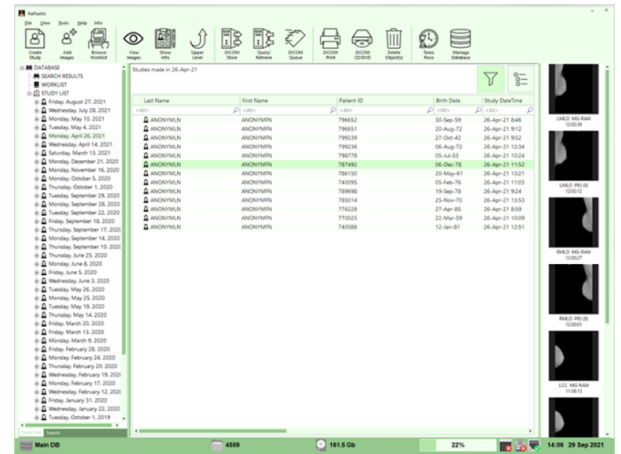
KaRadio

File View Tools Help Info

Create Study | Add Images | Browse Worklist | View Images | Show Info | Upper Level | DICOM Store | Query/Retrieve | DICOM Queue | DICOM Print | DICOM CD/DVD | Delete Object(s) | Timer Recs | Manage Database

DATABASE
SEARCH RESULTS
WORKLIST
STUDY LIST
Friday, August 27, 2021
Wednesday, July 28, 2021
Monday, May 10, 2021
Tuesday, May 4, 2021
Monday, April 26, 2021
Wednesday, April 14, 2021
Saturday, March 13, 2021
Monday, December 21, 2020
Monday, November 16, 2020
Monday, October 5, 2020
Thursday, October 1, 2020
Tuesday, September 29, 2020
Monday, September 28, 2020
Tuesday, September 22, 2020
Friday, September 18, 2020
Thursday, September 17, 2020
Monday, September 14, 2020
Thursday, September 10, 2020
Thursday, June 25, 2020
Monday, June 8, 2020
Friday, June 5, 2020
Wednesday, June 3, 2020
Tuesday, May 26, 2020
Monday, May 25, 2020
Tuesday, May 19, 2020
Thursday, May 14, 2020
Friday, March 20, 2020
Friday, March 13, 2020
Monday, March 9, 2020
Friday, February 28, 2020
Monday, February 24, 2020
Thursday, February 20, 2020
Wednesday, February 19, 2020
Monday, February 17, 2020
Wednesday, February 12, 2020
Friday, January 31, 2020
Wednesday, January 22, 2020
Tuesday, October 1, 2019

Search

Studies made in 26-Apr-21

| Last Name | First Name | Patient ID | Birth Date | Study DateTime |
|---|---|---|---|---|
| ANONYMUN | ANONYMUN | 796652 | 30-Sep-59 | 26-Apr-21 8:46 |
| ANONYMUN | ANONYMUN | 796651 | 20-Aug-72 | 26-Apr-21 9:12 |
| ANONYMUN | ANONYMUN | 799236 | 27-Oct-42 | 26-Apr-21 9:52 |
| ANONYMUN | ANONYMUN | 799036 | 06-Aug-72 | 26-Apr-21 12:34 |
| ANONYMUN | ANONYMUN | 799778 | 05-Jul-53 | 26-Apr-21 10:24 |
| ANONYMUN | ANONYMUN | 787492 | 06-Dec-78 | 26-Apr-21 11:52 |
| ANONYMUN | ANONYMUN | 786150 | 20-May-61 | 26-Apr-21 13:21 |
| ANONYMUN | ANONYMUN | 740395 | 05-Feb-76 | 26-Apr-21 11:03 |
| ANONYMUN | ANONYMUN | 789698 | 19-Sep-78 | 26-Apr-21 9:24 |
| ANONYMUN | ANONYMUN | 785014 | 25-Nov-70 | 26-Apr-21 13:53 |
| ANONYMUN | ANONYMUN | 776228 | 27-Apr-85 | 26-Apr-21 8:59 |
| ANONYMUN | ANONYMUN | 770025 | 22-Mar-59 | 26-Apr-21 10:09 |
| ANONYMUN | ANONYMUN | 740088 | 12-Jan-81 | 26-Apr-21 12:51 |

LMLO MG-RAW
LMLO PR (0)
RMLO MG-RAW
RMLO PR (0)
LCC MG-RAW

Main DB | 4559 | 161.5 Gb | 22% | 14:06 29 Sep 2021